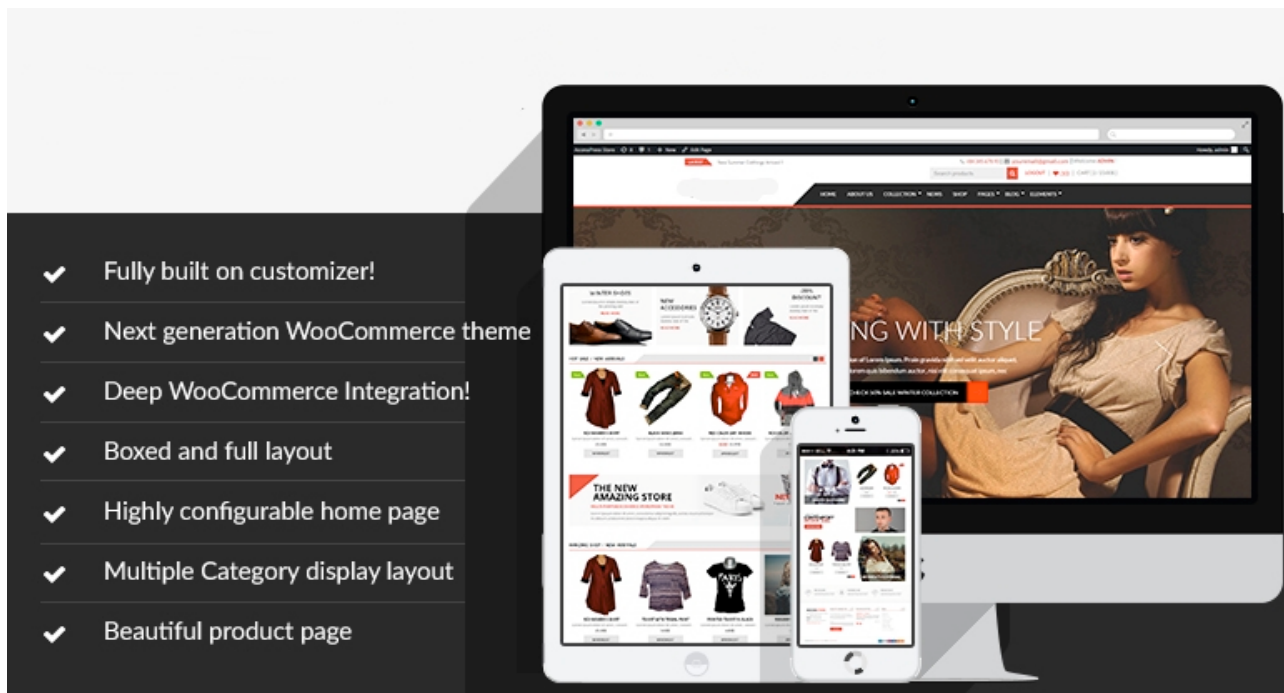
Fully built on customizer!

Next generation WooCommerce theme

Deep WooCommerce Integration!

Boxed and full layout

Highly configurable home page

Multiple Category display layout

Beautiful product page

HOME ABOUT US COLLECTION NEWS SHOP PAGES BLOG ELEMENTS

NG WITH STYLE

CHECK 30% SALE WINTER COLLECTION

WINTER SHOES

NEW ACCESSORIES

20% DISCOUNT

HOT SALE / NEW ARRIVALS

THE NEW AMAZING STORE